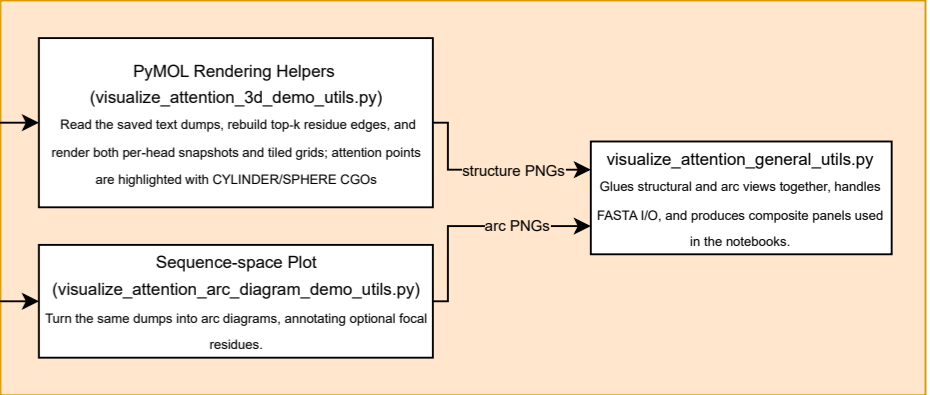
PyMOL Rendering Helpers
(visualize_attention_3d_demo_utils.py)
Read the saved text dumps, rebuild top-k residue edges, and render both per-head snapshots and tiled grids; attention points are highlighted with CYLINDER/SPHERE CGOs

structure PNGs

visualize_attention_general_utils.py
Glues structural and arc views together, handles FASTA I/O, and produces composite panels used in the notebooks.

arc PNGs

Sequence-space Plot
(visualize_attention_arc_diagram_demo_utils.py)
Turn the same dumps into arc diagrams, annotating optional focal residues.